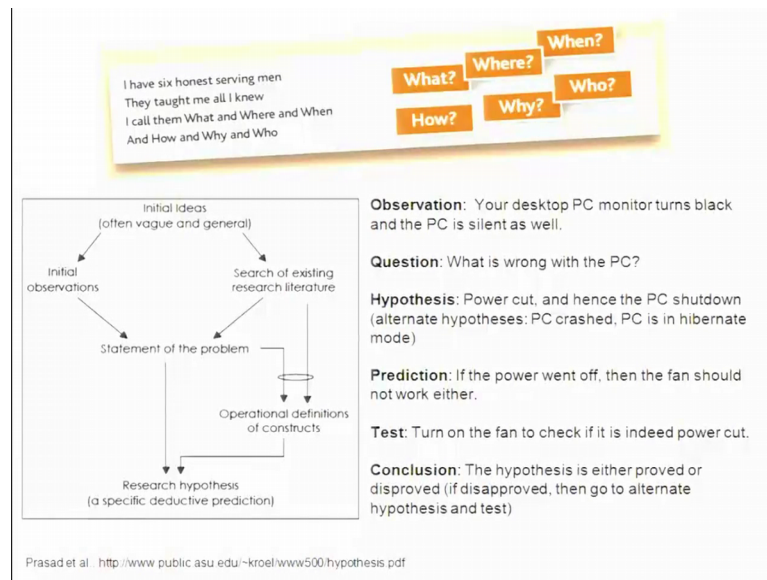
I have six honest serving men
They taught me all I knew
I call them What and Where and When
And How and Why and Who

What? Where? When? How? Why? Who?

Initial ideas (often vague and general)

Initial observations

Search of existing research literature

Statement of the problem

Operational definitions of constructs

Research hypothesis (a specific deductive prediction)

**Observation**: Your desktop PC monitor turns black and the PC is silent as well.

**Question**: What is wrong with the PC?

**Hypothesis**: Power cut, and hence the PC shutdown (alternate hypotheses: PC crashed, PC is in hibernate mode)

**Prediction**: If the power went off, then the fan should not work either.

**Test**: Turn on the fan to check if it is indeed power cut.

**Conclusion**: The hypothesis is either proved or disproved (if disapproved, then go to alternate hypothesis and test)

Prasad et al., http://www.public.asu.edu/~kroel/www500/hypothesis.pdf